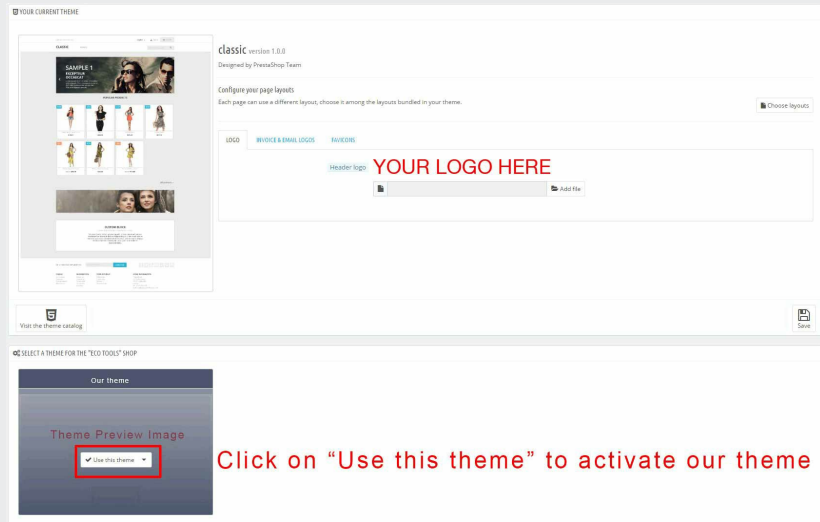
YOUR CURRENT THEME

classic version 1.0.0
Designed by PrestaShop Team

Configure your page layouts
Each page can use a different layout, choose it among the layouts bundled in your theme.

Choose layouts

LOGO INVOICE & EMAIL LOGOS FAVICONS

Header logo YOUR LOGO HERE

Add file

Visit the theme catalog

Save

SELECT A THEME FOR THE "ECO TOOLS" SHOP

Our theme

Theme Preview Image

Use this theme

Click on “Use this theme” to activate our theme